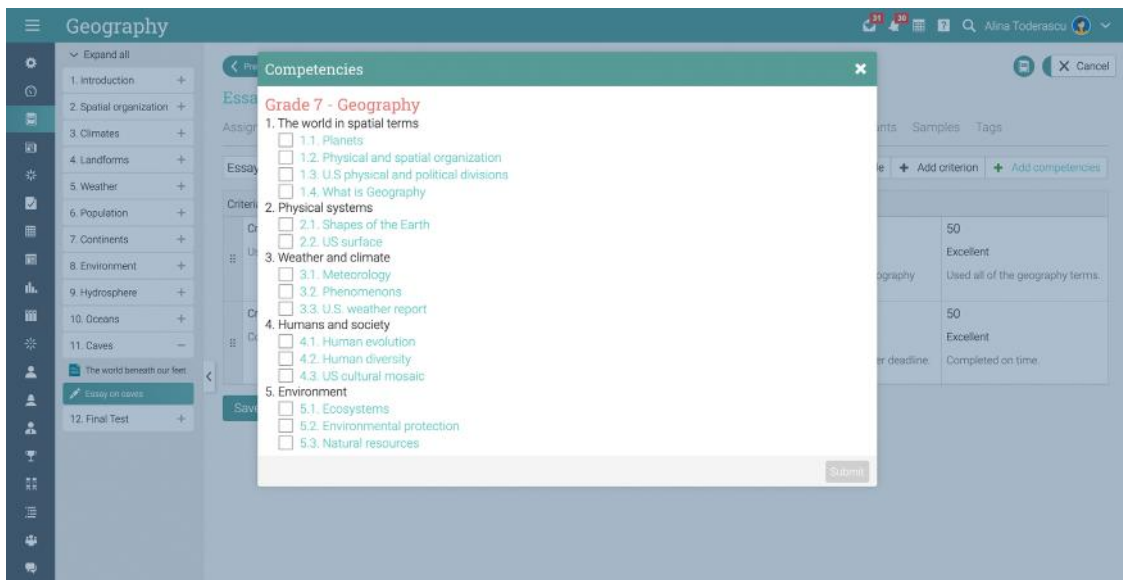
Geography

31 30 Alina Toderascu

Expand all
1. Introduction +
2. Spatial organization +
3. Climates +
4. Landforms +
5. Weather +
6. Population +
7. Continents +
8. Environment +
9. Hydrosphere +
10. Oceans +
11. Caves −
The world beneath our feet
Essay on caves
12. Final Test +

X Cancel

Essa
Assign
nts Samples Tags
Essay
le + Add criterion + Add competencies
Criteri
Cr
50
Excellent
ography
Used all of the geography terms.
Cr
50
Excellent
r deadline.
Completed on time.
Save

Competencies

Grade 7 - Geography
1. The world in spatial terms
1.1. Planets
1.2. Physical and spatial organization
1.3. U.S physical and political divisions
1.4. What is Geography
2. Physical systems
2.1. Shapes of the Earth
2.2. US surface
3. Weather and climate
3.1. Meteorology
3.2. Phenomenons
3.3. U.S. weather report
4. Humans and society
4.1. Human evolution
4.2. Human diversity
4.3. US cultural mosaic
5. Environment
5.1. Ecosystems
5.2. Environmental protection
5.3. Natural resources

Submit